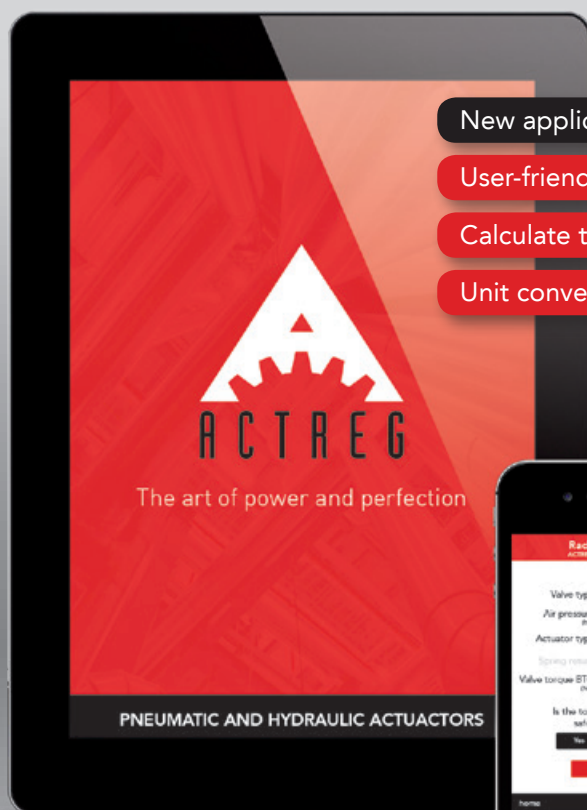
New applic

User-frienc

Calculate t

Unit conve

ACTREG

The art of power and perfection

PNEUMATIC AND HYDRAULIC ACTUATORS

Rac
ACTRE

Valve typ

Air pressu

Actuator typ

Spring retu

Valve torque BT

Is the to
saf

Yes

home